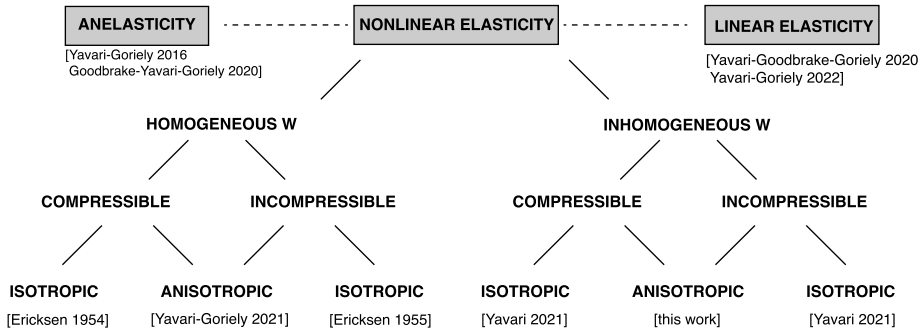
ANELASTICITY

NONLINEAR ELASTICITY

LINEAR ELASTICITY

[Yavari-Goriely 2016
Goodbrake-Yavari-Goriely 2020]

[Yavari-Goodbrake-Goriely 2020
Yavari-Goriely 2022]

HOMOGENEOUS W

INHOMOGENEOUS W

COMPRESSIBLE

INCOMPRESSIBLE

COMPRESSIBLE

INCOMPRESSIBLE

ISOTROPIC

ANISOTROPIC

ISOTROPIC

ISOTROPIC

ANISOTROPIC

ISOTROPIC

[Ericksen 1954]

[Yavari-Goriely 2021]

[Ericksen 1955]

[Yavari 2021]

[this work]

[Yavari 2021]